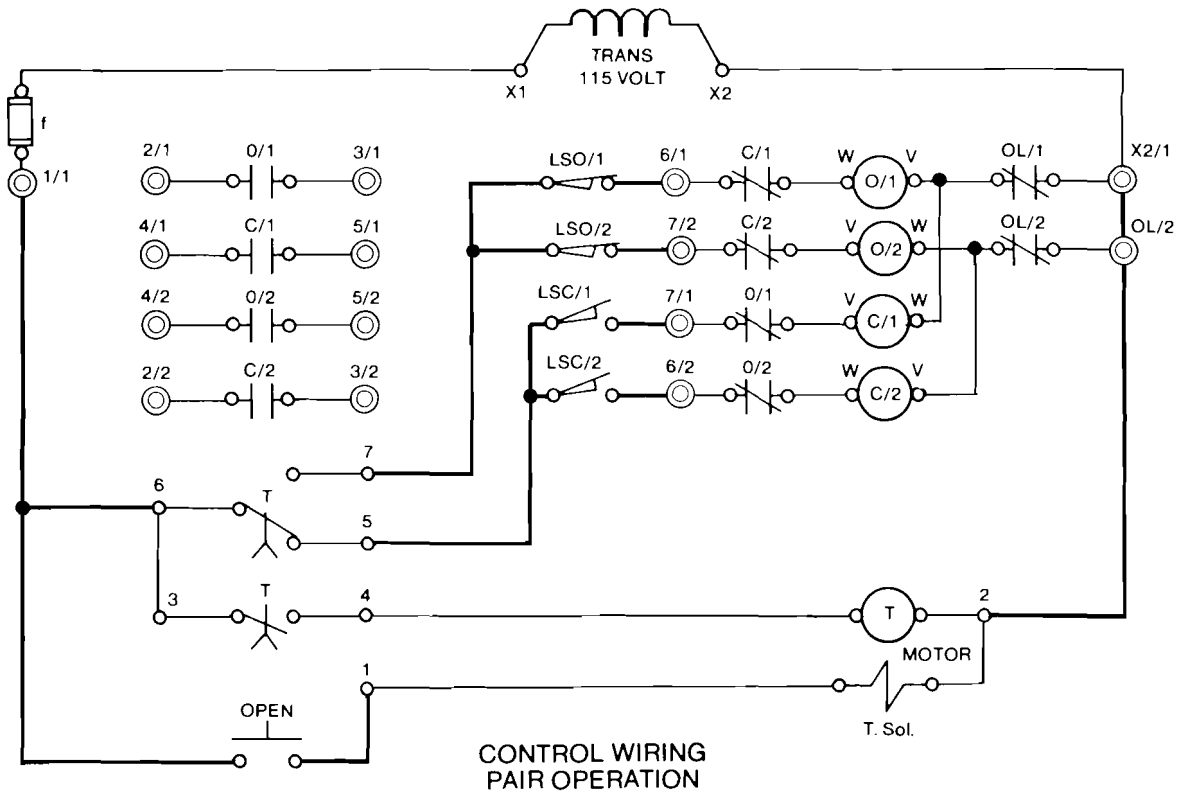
TRANS
115 VOLT
X1
X2
f
1/1
2/1
0/1
3/1
4/1
C/1
5/1
4/2
0/2
5/2
2/2
C/2
3/2
LSO/1
6/1
C/1
W
O/1
V
OL/1
X2/1
LSO/2
7/2
C/2
V
O/2
W
OL/2
OL/2
LSC/1
7/1
0/1
V
C/1
W
LSC/2
6/2
0/2
W
C/2
V
7
6
T
5
3
T
4
T
2
1
MOTOR
OPEN
T. Sol.
CONTROL WIRING
PAIR OPERATION